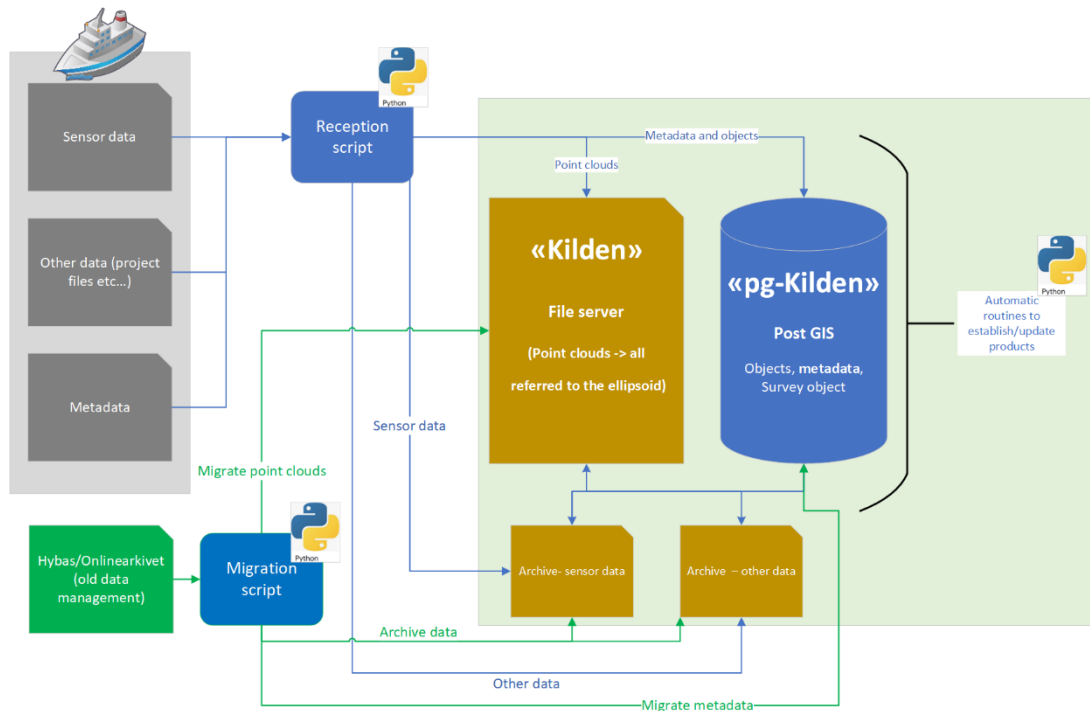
Python

Sensor data

Reception script

Metadata and objects

Point clouds

Other data (project files etc...)

«Kilden»

File server

(Point clouds -> all referred to the ellipsoid)

«pg-Kilden»

Post GIS

Objects, metadata, Survey object

Python

Automatic routines to establish/update products

Metadata

Sensor data

Migrate point clouds

Python

Hybas/Onlinearkivet (old data management)

Migration script

Archive- sensor data

Archive – other data

Archive data

Other data

Migrate metadata